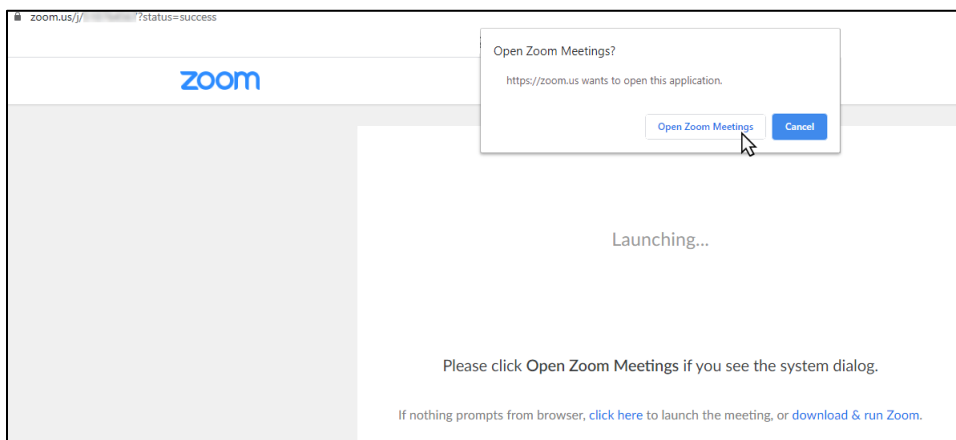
zoom.us/j/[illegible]?status=success

zoom

Open Zoom Meetings?

https://zoom.us wants to open this application.

Open Zoom Meetings

Cancel

Launching...

Please click Open Zoom Meetings if you see the system dialog.

If nothing prompts from browser, click here to launch the meeting, or download & run Zoom.